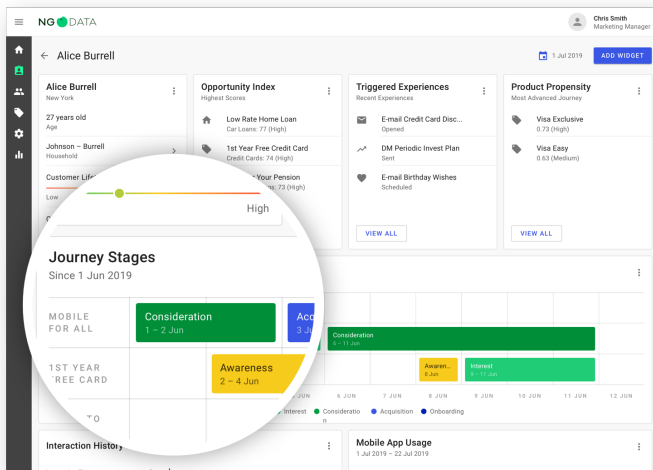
NG DATA

Chris Smith
Marketing Manager

← Alice Burrell

1 Jul 2019

ADD WIDGET

Alice Burrell
New York

27 years old
Age

Johnson – Burrell
Household

Customer Life

Low

Opportunity Index
Highest Scores

Low Rate Home Loan
Car Loans: 77 (High)

1st Year Free Credit Card
Credit Cards: 74 (High)

Your Pension
73 (High)

Triggered Experiences
Recent Experiences

E-mail Credit Card Disc...
Opened

DM Periodic Invest Plan
Sent

E-mail Birthday Wishes
Scheduled

VIEW ALL

Product Propensity
Most Advanced Journey

Visa Exclusive
0.73 (High)

Visa Easy
0.63 (Medium)

VIEW ALL

High

Journey Stages
Since 1 Jun 2019

MOBILE FOR ALL

Consideration
1 – 2 Jun

Acq

1ST YEAR FREE CARD

Awareness
2 – 4 Jun

Consideration
4 – 11 Jun

Awaren...
8 Jun

Interest
9 – 11 Jun

6 JUN 7 JUN 8 JUN 9 JUN 10 JUN 11 JUN 12 JUN

Interest Consideration Acquisition Onboarding

Interaction History

Mobile App Usage
1 Jul 2019 – 22 Jul 2019